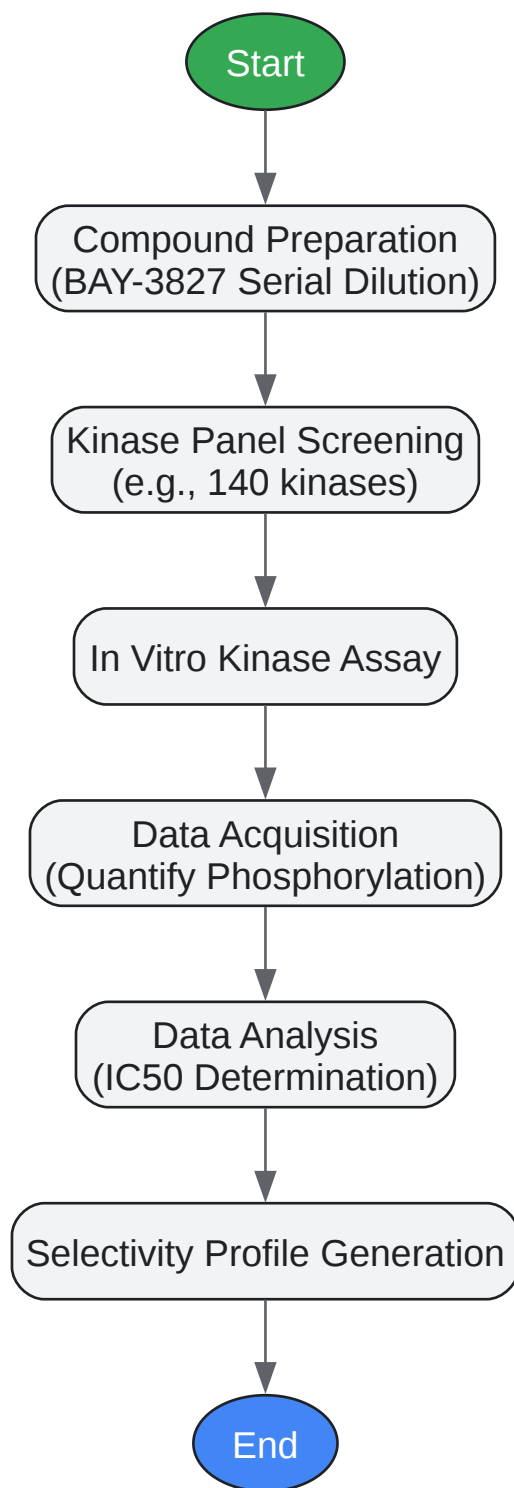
Start

Compound Preparation
(BAY-3827 Serial Dilution)

Kinase Panel Screening
(e.g., 140 kinases)

In Vitro Kinase Assay

Data Acquisition
(Quantify Phosphorylation)

Data Analysis
(IC50 Determination)

Selectivity Profile Generation

End